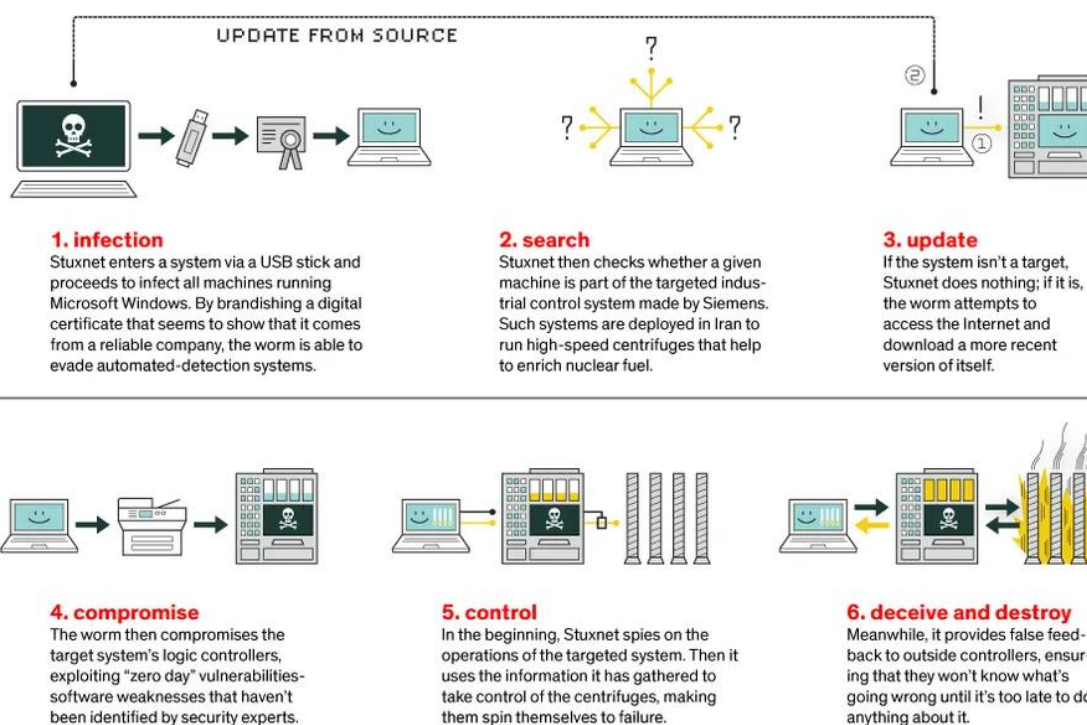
UPDATE FROM SOURCE

?

?

?

②

!

①

1. infection
Stuxnet enters a system via a USB stick and proceeds to infect all machines running Microsoft Windows. By brandishing a digital certificate that seems to show that it comes from a reliable company, the worm is able to evade automated-detection systems.

2. search
Stuxnet then checks whether a given machine is part of the targeted industrial control system made by Siemens. Such systems are deployed in Iran to run high-speed centrifuges that help to enrich nuclear fuel.

3. update
If the system isn't a target, Stuxnet does nothing; if it is, the worm attempts to access the Internet and download a more recent version of itself.

4. compromise
The worm then compromises the target system's logic controllers, exploiting "zero day" vulnerabilities-software weaknesses that haven't been identified by security experts.

5. control
In the beginning, Stuxnet spies on the operations of the targeted system. Then it uses the information it has gathered to take control of the centrifuges, making them spin themselves to failure.

6. deceive and destroy
Meanwhile, it provides false feedback to outside controllers, ensur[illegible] ing that they won't know what's going wrong until it's too late to do anything about it.